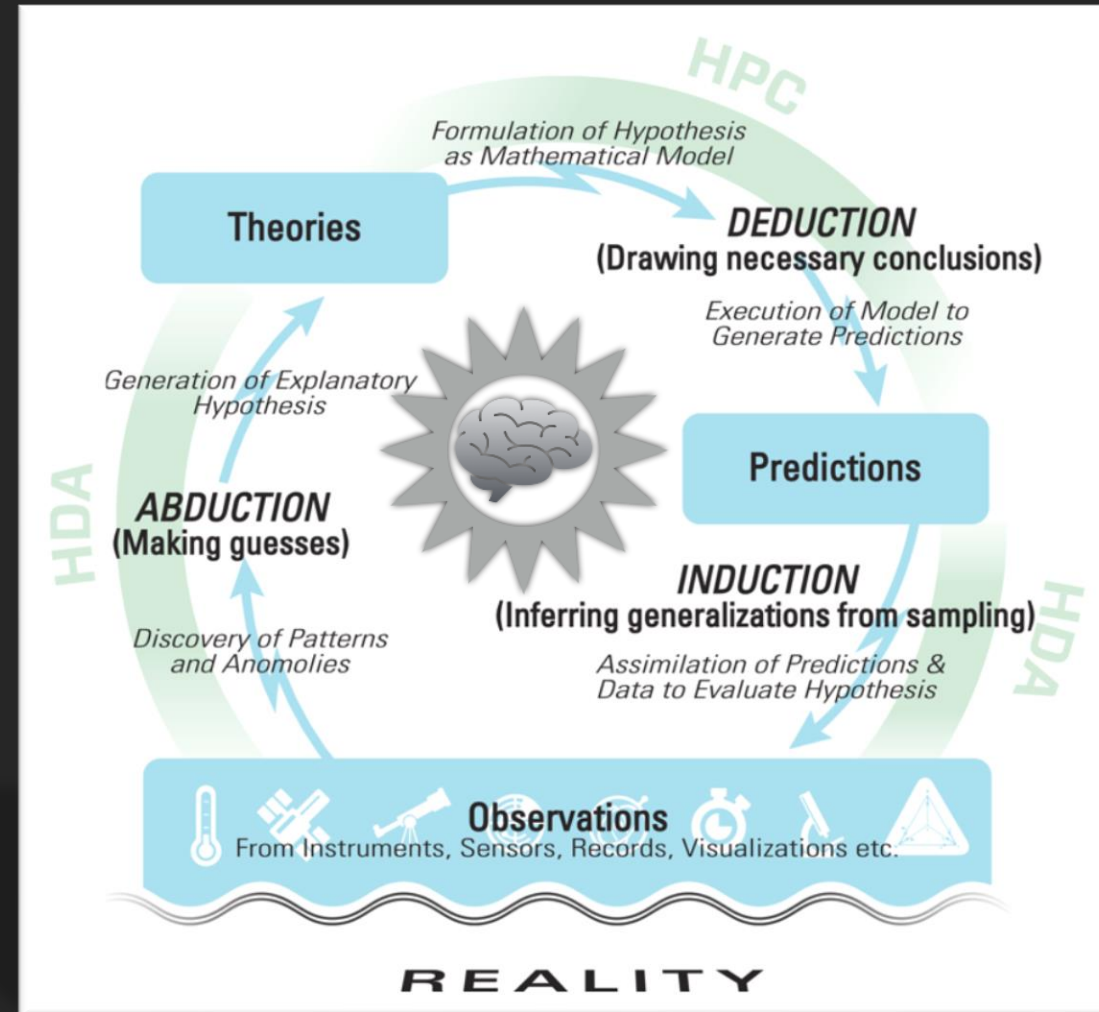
HPC

Formulation of Hypothesis as Mathematical Model

Theories

DEDUCTION
(Drawing necessary conclusions)

Execution of Model to Generate Predictions

Generation of Explanatory Hypothesis

Predictions

HDA

ABDUCTION
(Making guesses)

INDUCTION
(Inferring generalizations from sampling)

HDA

Discovery of Patterns and Anomolies

Assimilation of Predictions & Data to Evaluate Hypothesis

Observations
From Instruments, Sensors, Records, Visualizations etc.

REALITY